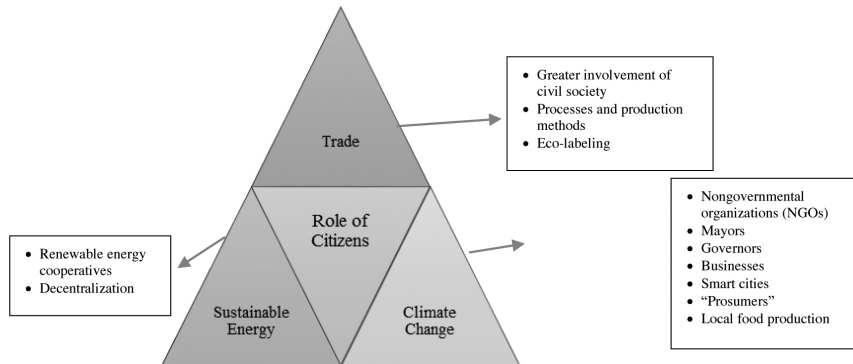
Trade

- Greater involvement of civil society
- Processes and production methods
- Eco-labeling

Role of Citizens

- Renewable energy cooperatives
- Decentralization

Sustainable Energy

Climate Change

- Nongovernmental organizations (NGOs)
- Mayors
- Governors
- Businesses
- Smart cities
- “Prosumers”
- Local food production